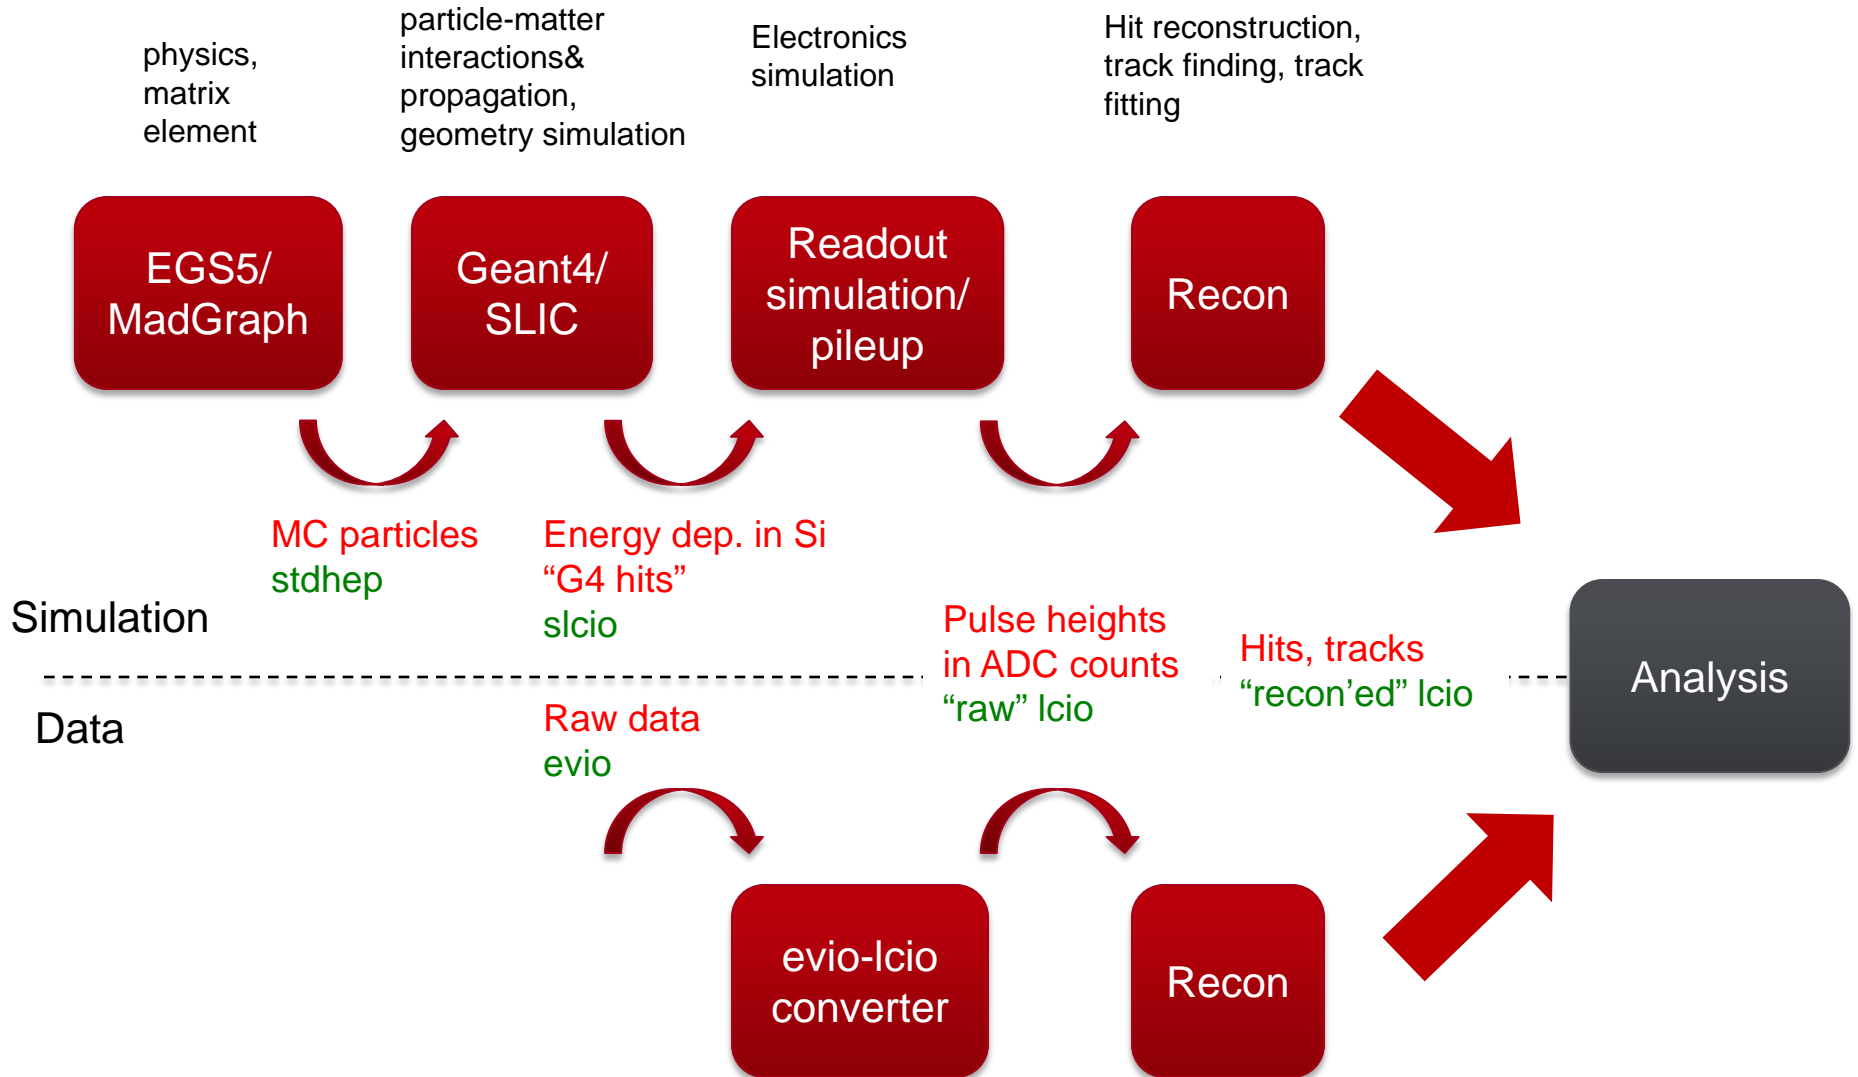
physics, matrix element

particle-matter interactions& propagation, geometry simulation

Electronics simulation

Hit reconstruction, track finding, track fitting

EGS5/ MadGraph

Geant4/ SLIC

Readout simulation/ pileup

Recon

MC particles
stdhep

Energy dep. in Si
“G4 hits”
slcio

Simulation

Pulse heights in ADC counts
“raw” lcio

Hits, tracks
“recon’ed” lcio

Analysis

Data

Raw data
evio

evio-lcio converter

Recon